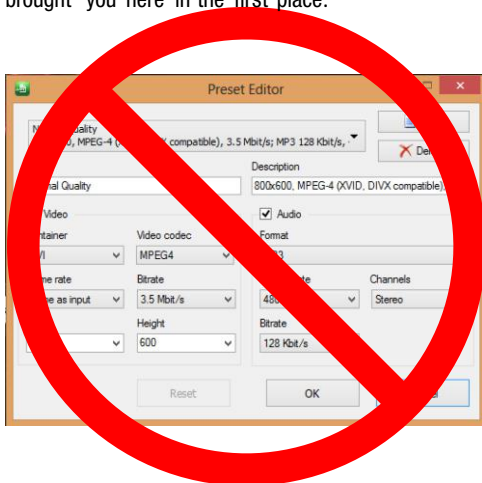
brought you here in the first place.

Preset Editor

N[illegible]uality
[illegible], MPEG-4 ([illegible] compatible), 3.5 Mbit/s; MP3 128 Kbit/s, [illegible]

De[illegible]

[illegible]al Quality

Description
800x600, MPEG-4 (XVID, DIVX compatible)

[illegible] Video

Audio

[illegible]ntainer

Video codec
MPEG4

Format
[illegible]

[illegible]me rate
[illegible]e as input

Bitrate
3.5 Mbit/s

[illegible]te
48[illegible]

Channels
Stereo

Height
600

Bitrate
128 Kbit/s

Reset

OK

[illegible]l